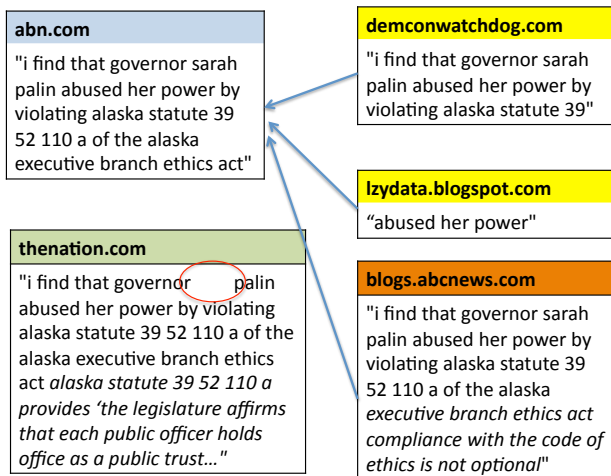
abn.com

"i find that governor sarah palin abused her power by violating alaska statute 39 52 110 a of the alaska executive branch ethics act"

demconwatchdog.com

"i find that governor sarah palin abused her power by violating alaska statute 39"

lzydata.blogspot.com

"abused her power"

thenation.com

"i find that governor palin abused her power by violating alaska statute 39 52 110 a of the alaska executive branch ethics act *alaska statute 39 52 110 a provides 'the legislature affirms that each public officer holds office as a public trust…"*

blogs.abcnews.com

"i find that governor sarah palin abused her power by violating alaska statute 39 52 110 a of the alaska *executive branch ethics act compliance with the code of ethics is not optional*"